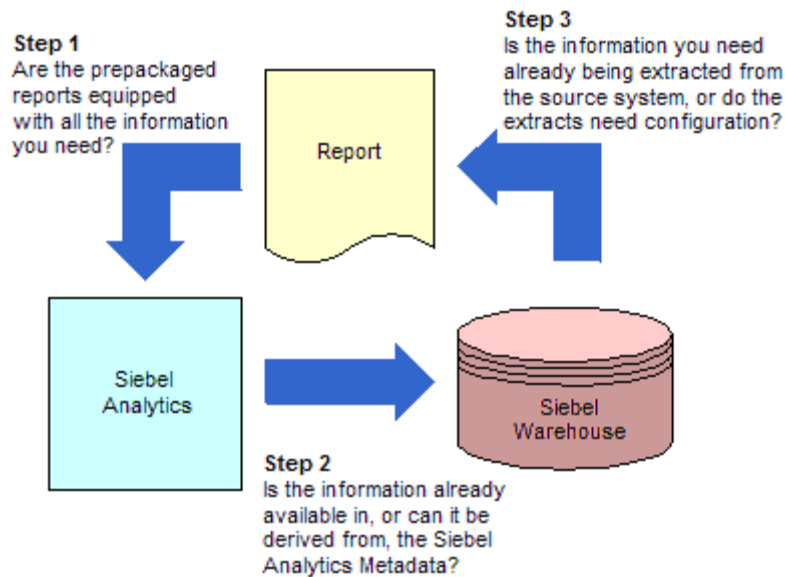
Step 1
Are the prepackaged reports equipped with all the information you need?

Report

Step 3
Is the information you need already being extracted from the source system, or do the extracts need configuration?

Siebel Analytics

Siebel Warehouse

Step 2
Is the information already available in, or can it be derived from, the Siebel Analytics Metadata?